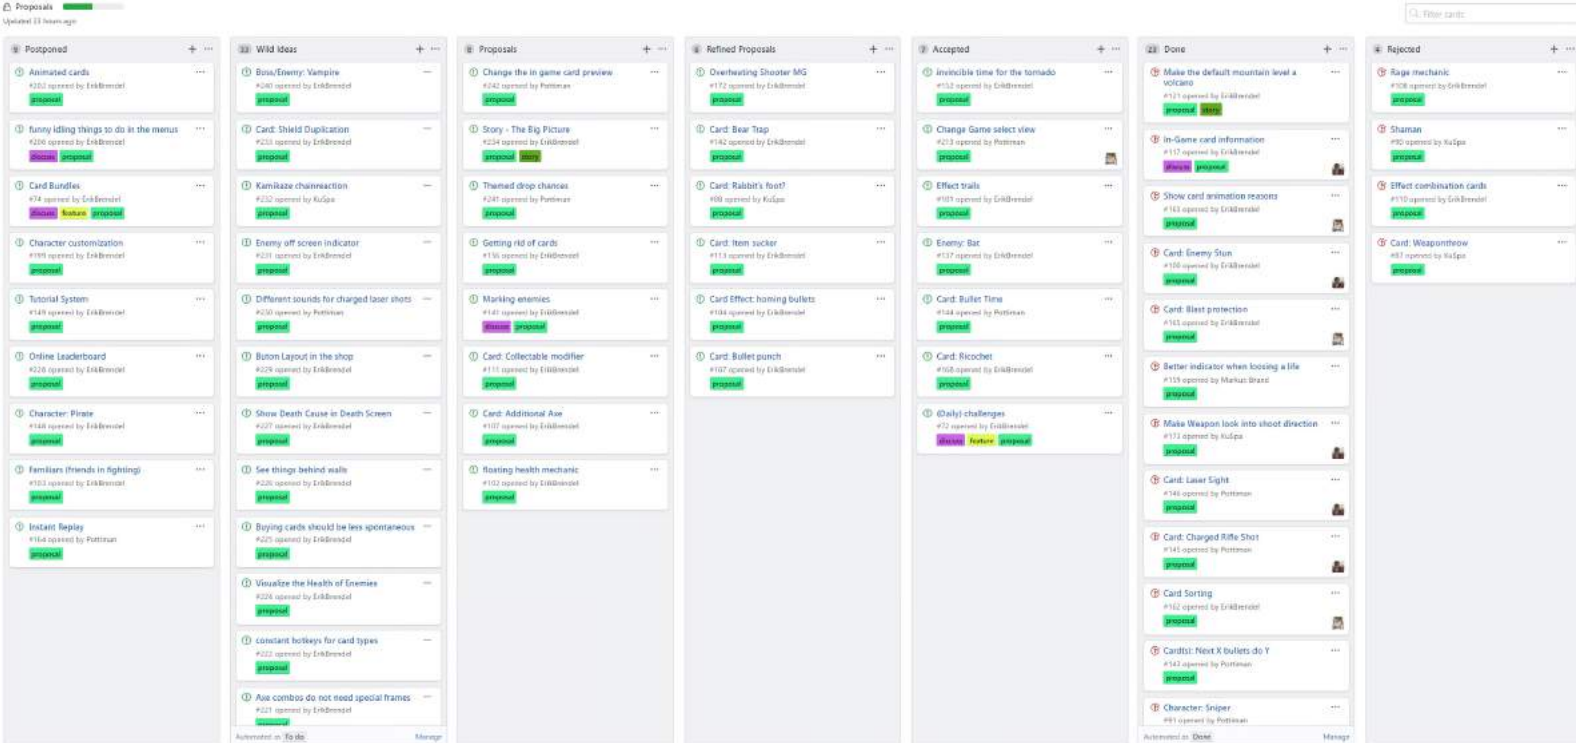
Proposals
Updated 13 hours ago

Filter cards

9 Postponed

Animated cards
#202 opened by ErikBrendel
proposal

funny idling things to do in the menus
#206 opened by ErikBrendel
discuss proposal

Card Bundles
#74 opened by ErikBrendel
discuss feature proposal

Character customization
#199 opened by ErikBrendel
proposal

Tutorial System
#149 opened by ErikBrendel
proposal

Online Leaderboard
#228 opened by ErikBrendel
proposal

Character: Pirate
#148 opened by ErikBrendel
proposal

Familiars (friends in fighting)
#103 opened by ErikBrendel
proposal

Instant Replay
#164 opened by Pottman
proposal

13 Wild Ideas

Boss/Enemy: Vampire
#240 opened by ErikBrendel
proposal

Card: Shield Duplication
#233 opened by ErikBrendel
proposal

Kamikaze chainreaction
#232 opened by KuSpa
proposal

Enemy off screen indicator
#231 opened by ErikBrendel
proposal

Different sounds for charged laser shots
#230 opened by Pottman
proposal

Buton Layout in the shop
#229 opened by ErikBrendel
proposal

Show Death Cause in Death Screen
#227 opened by ErikBrendel
proposal

See things behind walls
#226 opened by ErikBrendel
proposal

Buying cards should be less spontaneous
#225 opened by ErikBrendel
proposal

Visualize the Health of Enemies
#224 opened by ErikBrendel
proposal

constant hotkeys for card types
#222 opened by ErikBrendel
proposal

Axe combos do not need special frames
#221 opened by ErikBrendel

Automated as To do Manage

8 Proposals

Change the in game card preview
#242 opened by Pottman
proposal

Story - The Big Picture
#234 opened by ErikBrendel
proposal story

Themed drop chances
#241 opened by Pottman
proposal

Getting rid of cards
#136 opened by ErikBrendel
proposal

Marking enemies
#141 opened by ErikBrendel
discuss proposal

Card: Collectable modifier
#111 opened by ErikBrendel
proposal

Card: Additional Axe
#107 opened by ErikBrendel
proposal

floating health mechanic
#102 opened by ErikBrendel
proposal

6 Refined Proposals

Overheating Shooter MG
#172 opened by ErikBrendel
proposal

Card: Bear Trap
#142 opened by ErikBrendel
proposal

Card: Rabbit's foot?
#98 opened by KuSpa
proposal

Card: Item sucker
#113 opened by ErikBrendel
proposal

Card Effect: homing bullets
#104 opened by ErikBrendel
proposal

Card: Bullet punch
#107 opened by ErikBrendel
proposal

7 Accepted

Invincible time for the tornado
#152 opened by ErikBrendel
proposal

Change Game select view
#213 opened by Pottman
proposal

Effect trails
#101 opened by ErikBrendel
proposal

Enemy: Bat
#137 opened by ErikBrendel
proposal

Card: Bullet Time
#144 opened by Pottman
proposal

Card: Ricochet
#168 opened by ErikBrendel
proposal

(Daily) challenges
#72 opened by ErikBrendel
discuss feature proposal

23 Done

Make the default mountain level a volcano
#121 opened by ErikBrendel
proposal story

In-Game card information
#117 opened by ErikBrendel
discuss proposal

Show card animation reasons
#163 opened by ErikBrendel
proposal

Card: Enemy Stun
#108 opened by ErikBrendel
proposal

Card: Blast protection
#165 opened by ErikBrendel
proposal

Better indicator when loosing a life
#159 opened by Markus Brand
proposal

Make Weapon look into shoot direction
#173 opened by KuSpa
proposal

Card: Laser Sight
#146 opened by Pottman
proposal

Card: Charged Rifle Shot
#145 opened by Pottman
proposal

Card Sorting
#162 opened by ErikBrendel
proposal

Card(s): Next X bullets do Y
#143 opened by Pottman
proposal

Character: Sniper
#91 opened by Pottman

Automated as Done Manage

4 Rejected

Rage mechanic
#108 opened by ErikBrendel
proposal

Shaman
#90 opened by KuSpa
proposal

Effect combination cards
#110 opened by ErikBrendel
proposal

Card: Weaponthrow
#87 opened by KuSpa
proposal